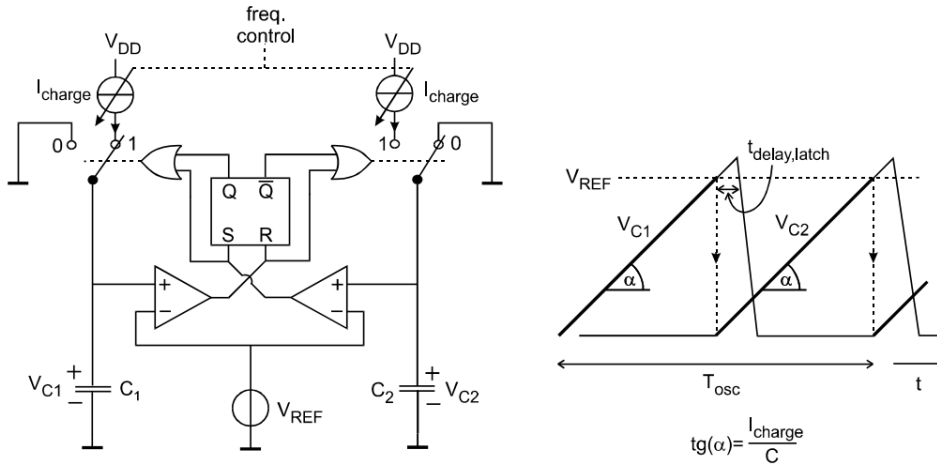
freq. control

$V_{DD}$

$V_{DD}$

$I_{charge}$

$I_{charge}$

0

1

1

0

Q

$\overline{Q}$

S

R

+

−

+

−

$V_{C1}$

+

−

$C_1$

$V_{REF}$

$C_2$

+

−

$V_{C2}$

$t_{delay,latch}$

$V_{REF}$

$V_{C1}$

$V_{C2}$

α

α

$T_{osc}$

t

$tg(\alpha)=\frac{I_{charge}}{C}$